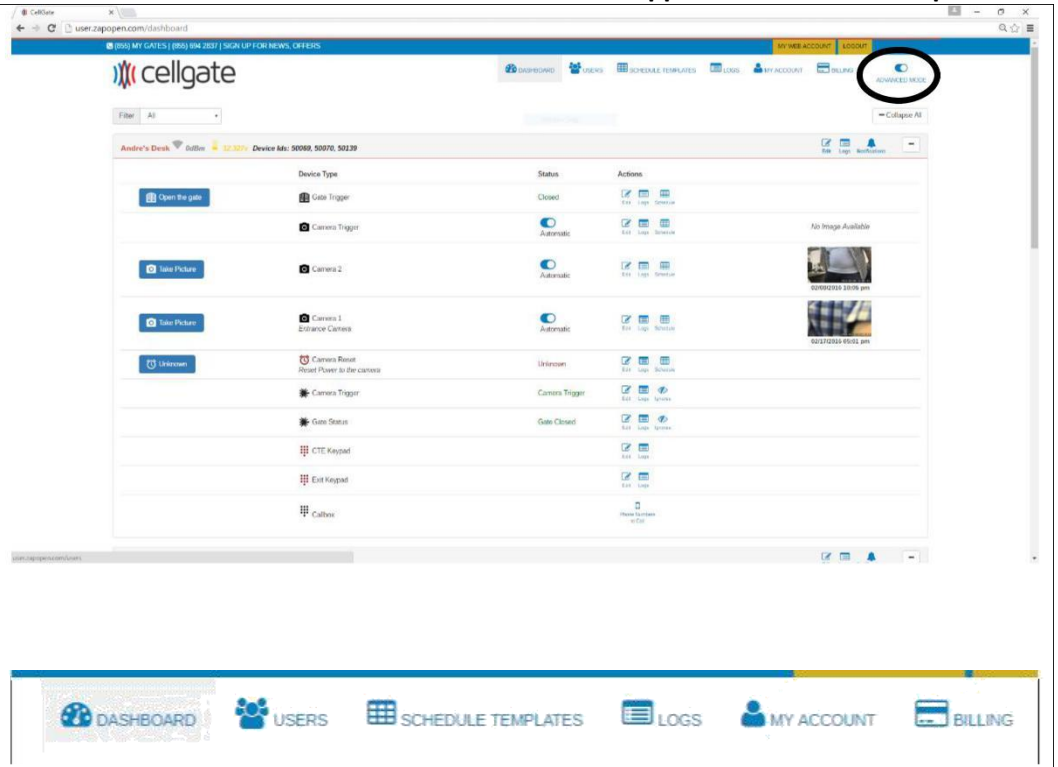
CellGate
user.zapopen.com/dashboard

(855) MY GATES | (855) 694 2837 | SIGN UP FOR NEWS, OFFERS
MY WEB ACCOUNT LOGOUT

cellgate

DASHBOARD USERS SCHEDULE TEMPLATES LOGS MY ACCOUNT BILLING ADVANCED MODE

Filter All

− Collapse All

Andre's Desk 0dBm 12.32V Device Ids: 50069, 50070, 50139
Edit Logs Notifications

| | Device Type | Status | Actions | |
|---|---|---|---|---|
| Open the gate | Gate Trigger | Closed | Edit Logs Schedule | |
| | Camera Trigger | Automatic | Edit Logs Schedule | No Image Available |
| Take Picture | Camera 2 | Automatic | Edit Logs Schedule | 02/09/2016 10:06 pm |
| Take Picture | Camera 1 Entrance Camera | Automatic | Edit Logs Schedule | 02/17/2016 05:01 pm |
| Unknown | Camera Reset Reset Power to the camera | Unknown | Edit Logs Schedule | |
| | Camera Trigger | Camera Trigger | Edit Logs Ignore | |
| | Gate Status | Gate Closed | Edit Logs Ignore | |
| | CTE Keypad | | Edit Logs | |
| | Exit Keypad | | Edit Logs | |
| | Callbox | | Phone Numbers to Call | |

user.zapopen.com/users

DASHBOARD USERS SCHEDULE TEMPLATES LOGS MY ACCOUNT BILLING